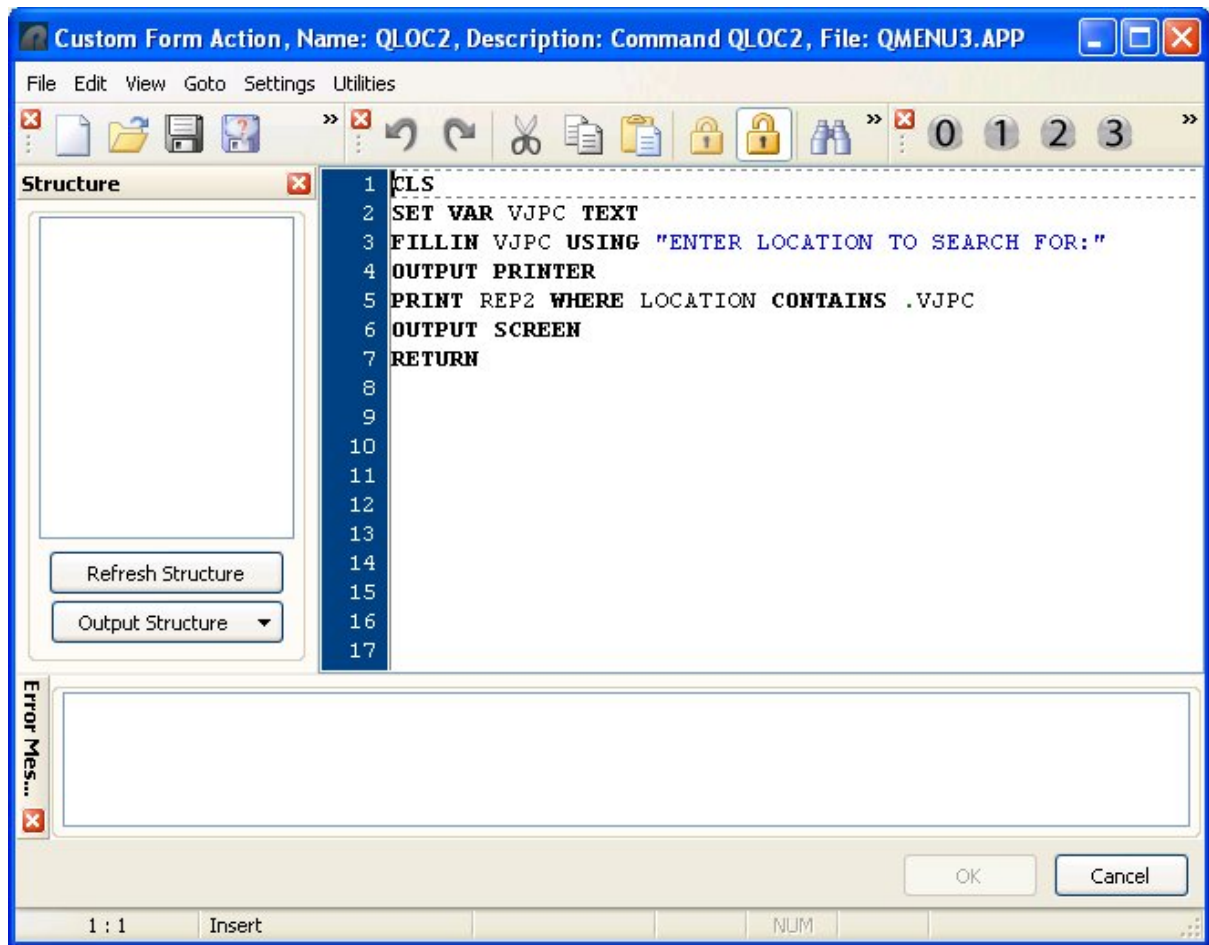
Custom Form Action, Name: QLOC2, Description: Command QLOC2, File: QMENU3.APP

File Edit View Goto Settings Utilities

0 1 2 3

Structure

Refresh Structure

Output Structure

1 CLS
2 SET VAR VJPC TEXT
3 FILLIN VJPC USING "ENTER LOCATION TO SEARCH FOR:"
4 OUTPUT PRINTER
5 PRINT REP2 WHERE LOCATION CONTAINS .VJPC
6 OUTPUT SCREEN
7 RETURN
8
9
10
11
12
13
14
15
16
17

Error Mes...

OK Cancel

1 : 1 Insert NUM